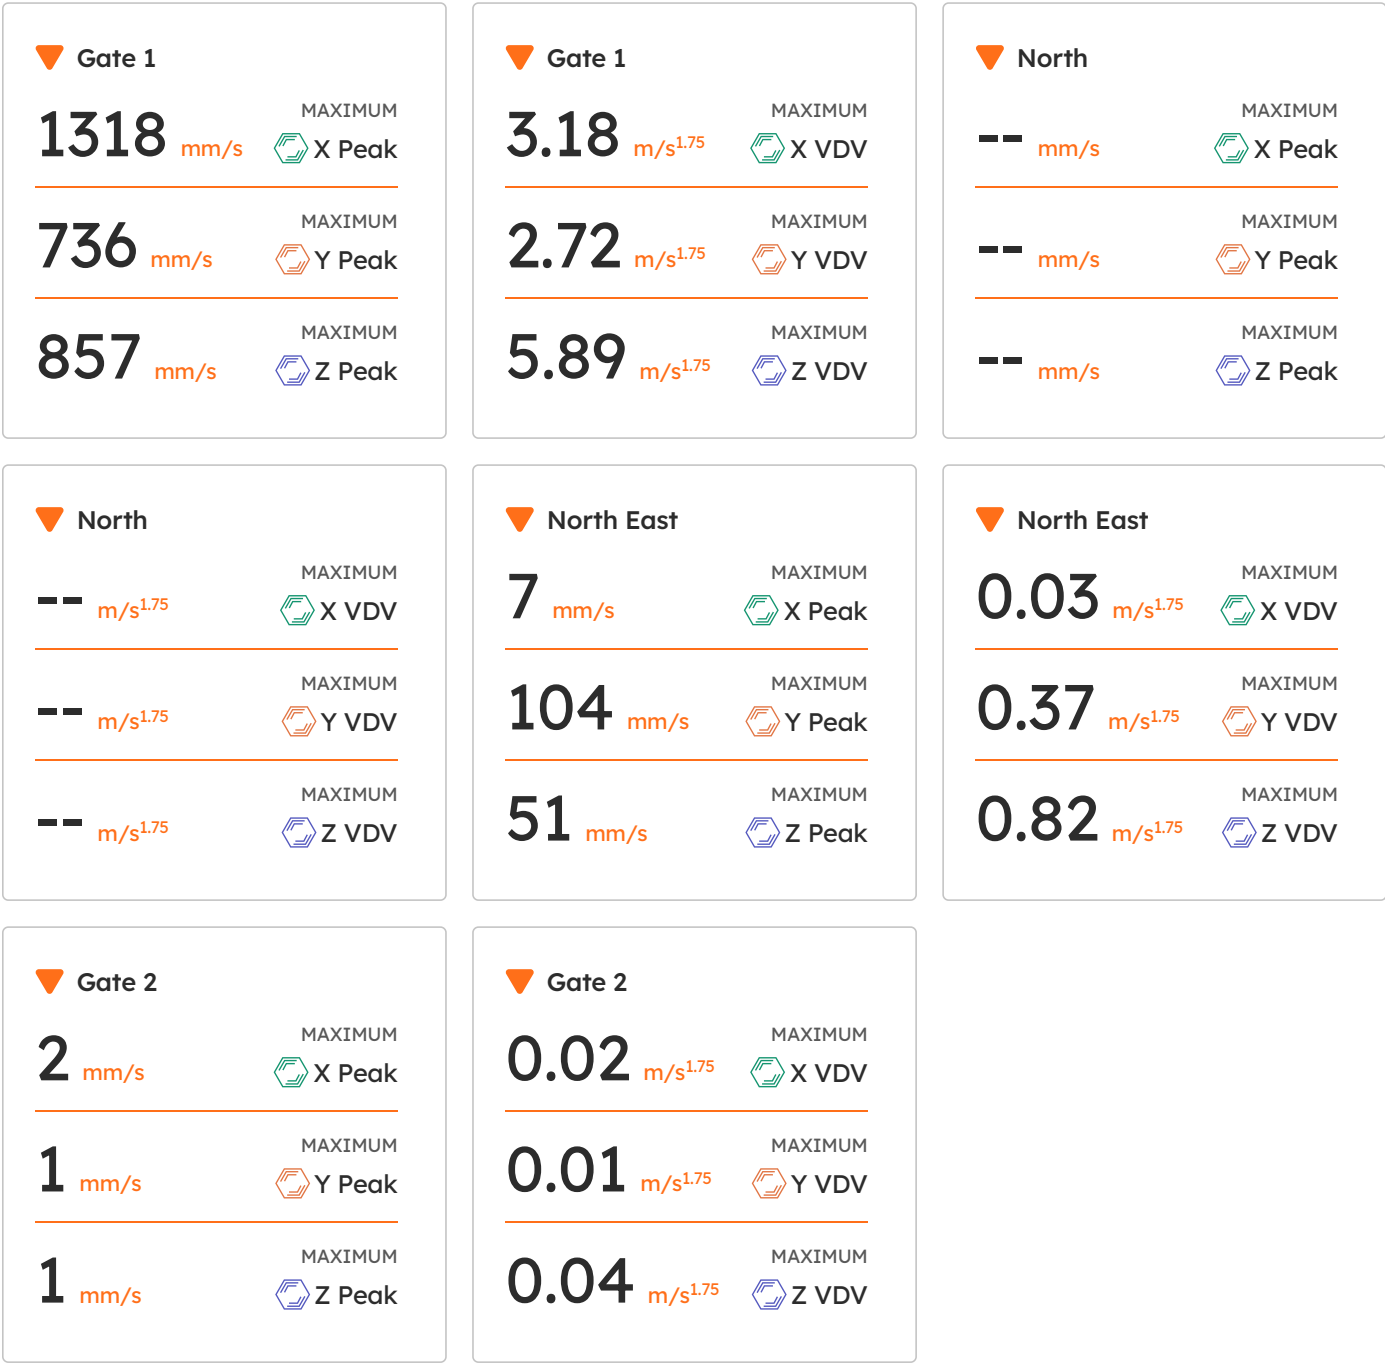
Gate 1

1318 mm/s MAXIMUM X Peak

736 mm/s MAXIMUM Y Peak

857 mm/s MAXIMUM Z Peak

Gate 1

3.18 $m/s^{1.75}$ MAXIMUM X VDV

2.72 $m/s^{1.75}$ MAXIMUM Y VDV

5.89 $m/s^{1.75}$ MAXIMUM Z VDV

North

-- mm/s MAXIMUM X Peak

-- mm/s MAXIMUM Y Peak

-- mm/s MAXIMUM Z Peak

North

-- $m/s^{1.75}$ MAXIMUM X VDV

-- $m/s^{1.75}$ MAXIMUM Y VDV

-- $m/s^{1.75}$ MAXIMUM Z VDV

North East

7 mm/s MAXIMUM X Peak

104 mm/s MAXIMUM Y Peak

51 mm/s MAXIMUM Z Peak

North East

0.03 $m/s^{1.75}$ MAXIMUM X VDV

0.37 $m/s^{1.75}$ MAXIMUM Y VDV

0.82 $m/s^{1.75}$ MAXIMUM Z VDV

Gate 2

2 mm/s MAXIMUM X Peak

1 mm/s MAXIMUM Y Peak

1 mm/s MAXIMUM Z Peak

Gate 2

0.02 $m/s^{1.75}$ MAXIMUM X VDV

0.01 $m/s^{1.75}$ MAXIMUM Y VDV

0.04 $m/s^{1.75}$ MAXIMUM Z VDV